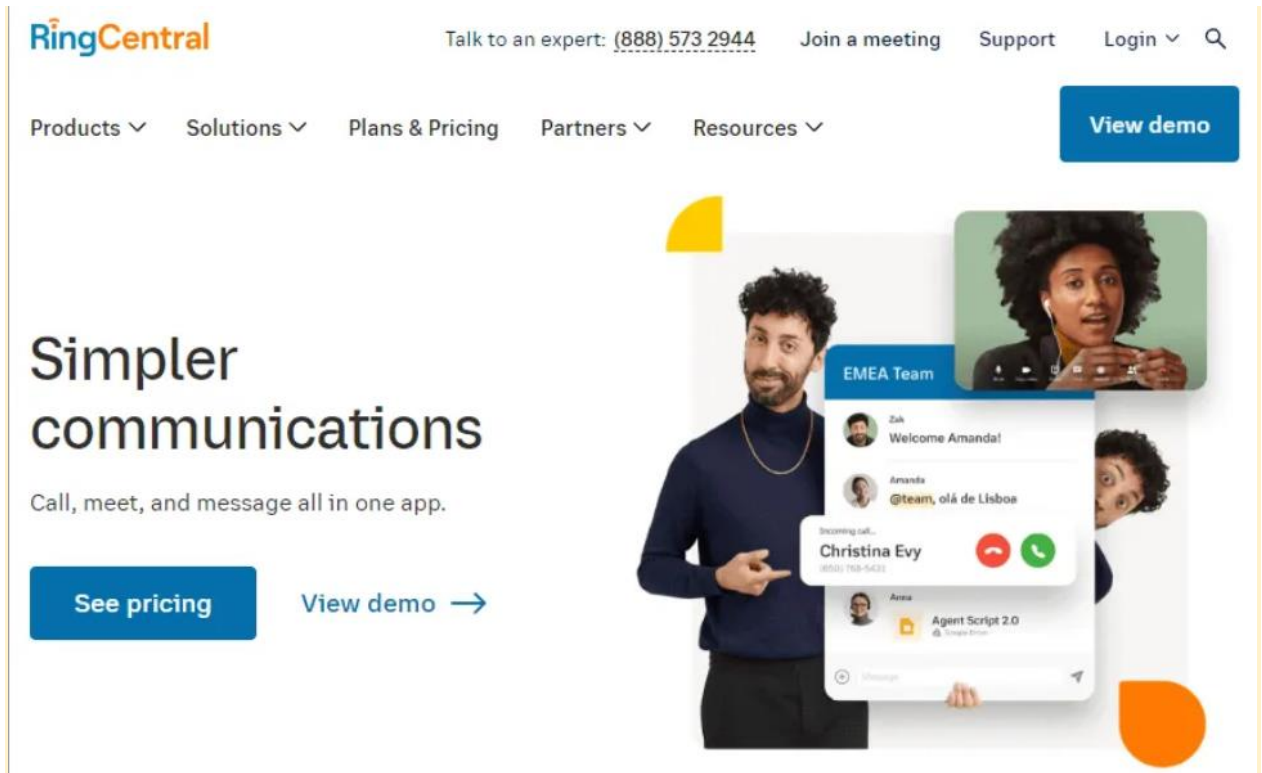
RingCentral

Talk to an expert: (888) 573 2944 Join a meeting Support Login

Products Solutions Plans & Pricing Partners Resources

View demo

Simpler communications

Call, meet, and message all in one app.

See pricing

View demo →

EMEA Team

Zak
Welcome Amanda!

Amanda
@team, olá de Lisboa

Incoming call...
Christina Evy
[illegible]

Anna
Agent Script 2.0
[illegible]

Message